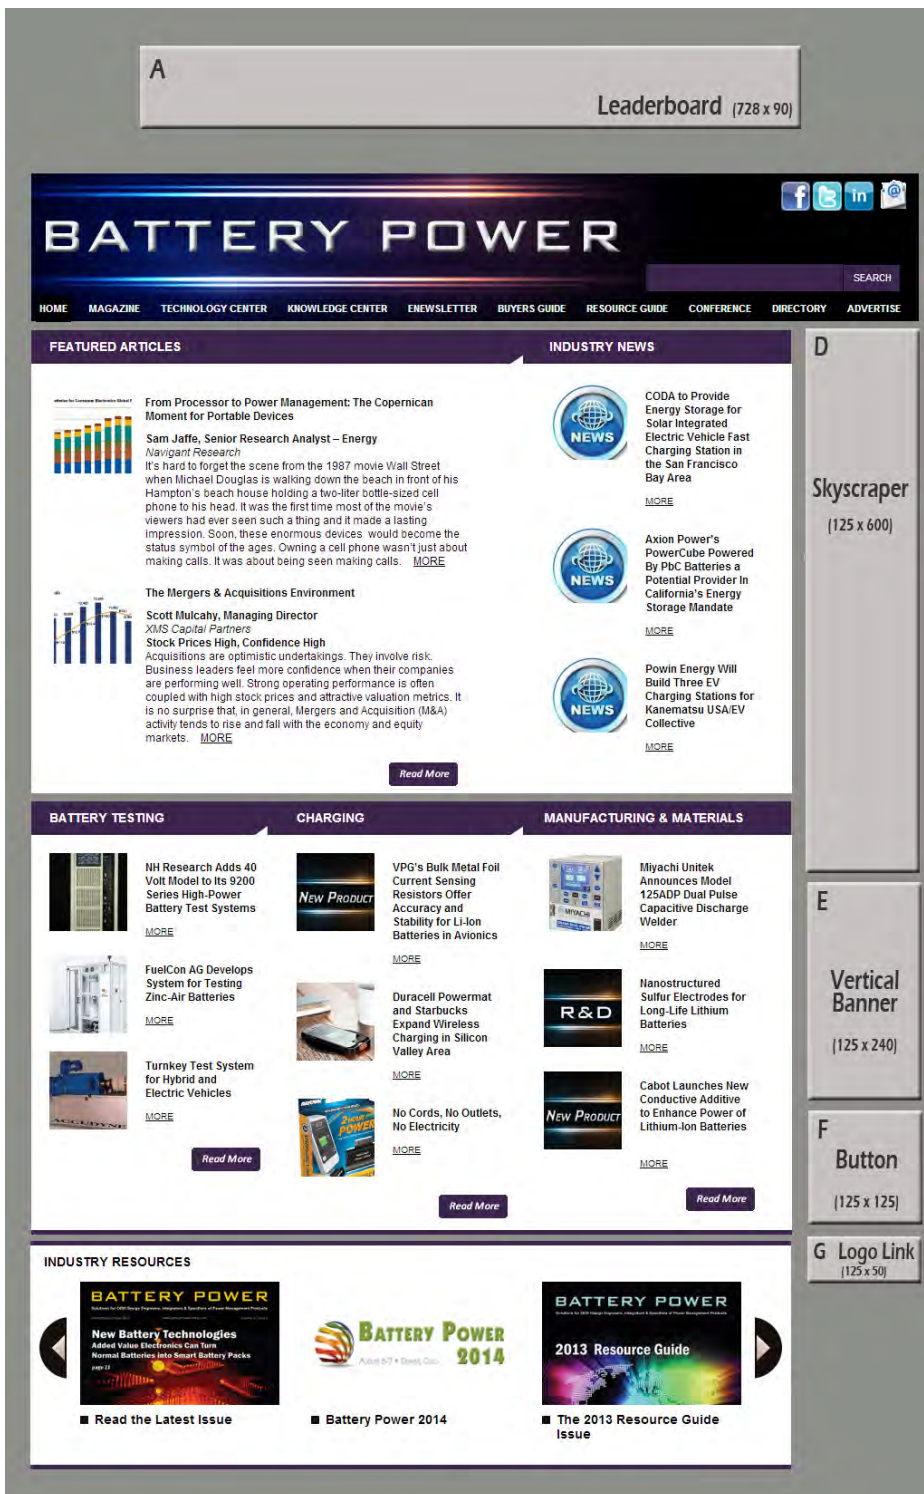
A
Leaderboard (728 x 90)

BATTERY POWER

SEARCH

HOME MAGAZINE TECHNOLOGY CENTER KNOWLEDGE CENTER ENEWSLETTER BUYERS GUIDE RESOURCE GUIDE CONFERENCE DIRECTORY ADVERTISE

FEATURED ARTICLES

From Processor to Power Management: The Copernican Moment for Portable Devices

Sam Jaffe, Senior Research Analyst – Energy
Navigant Research
It's hard to forget the scene from the 1987 movie Wall Street when Michael Douglas is walking down the beach in front of his Hampton's beach house holding a two-liter bottle-sized cell phone to his head. It was the first time most of the movie's viewers had ever seen such a thing and it made a lasting impression. Soon, these enormous devices would become the status symbol of the ages. Owning a cell phone wasn't just about making calls. It was about being seen making calls. MORE

The Mergers & Acquisitions Environment

Scott Mulcahy, Managing Director
XMS Capital Partners
Stock Prices High, Confidence High
Acquisitions are optimistic undertakings. They involve risk. Business leaders feel more confidence when their companies are performing well. Strong operating performance is often coupled with high stock prices and attractive valuation metrics. It is no surprise that, in general, Mergers and Acquisition (M&A) activity tends to rise and fall with the economy and equity markets. MORE

Read More

INDUSTRY NEWS

NEWS
CODA to Provide Energy Storage for Solar Integrated Electric Vehicle Fast Charging Station in the San Francisco Bay Area
MORE

NEWS
Axion Power's PowerCube Powered By PbC Batteries a Potential Provider In California's Energy Storage Mandate
MORE

NEWS
Powin Energy Will Build Three EV Charging Stations for Kanematsu USA/EV Collective
MORE

D
Skyscraper
(125 x 600)

BATTERY TESTING

NH Research Adds 40 Volt Model to Its 9200 Series High-Power Battery Test Systems
MORE

FuelCon AG Develops System for Testing Zinc-Air Batteries
MORE

Turnkey Test System for Hybrid and Electric Vehicles
MORE

Read More

CHARGING

NEW PRODUCT
VPG's Bulk Metal Foil Current Sensing Resistors Offer Accuracy and Stability for Li-Ion Batteries in Avionics
MORE

Duracell Powermat and Starbucks Expand Wireless Charging in Silicon Valley Area
MORE

No Cords, No Outlets, No Electricity
MORE

Read More

MANUFACTURING & MATERIALS

Miyachi Unitek Announces Model 125ADP Dual Pulse Capacitive Discharge Welder
MORE

R&D
Nanostructured Sulfur Electrodes for Long-Life Lithium Batteries
MORE

NEW PRODUCT
Cabot Launches New Conductive Additive to Enhance Power of Lithium-Ion Batteries
MORE

Read More

E
Vertical Banner
(125 x 240)

F
Button
(125 x 125)

G Logo Link
(125 x 50)

INDUSTRY RESOURCES

BATTERY POWER
New Battery Technologies
Added Value Electronics Can Turn Normal Batteries into Smart Battery Packs
Read the Latest Issue

BATTERY POWER 2014
Battery Power 2014

BATTERY POWER
2013 Resource Guide
The 2013 Resource Guide Issue